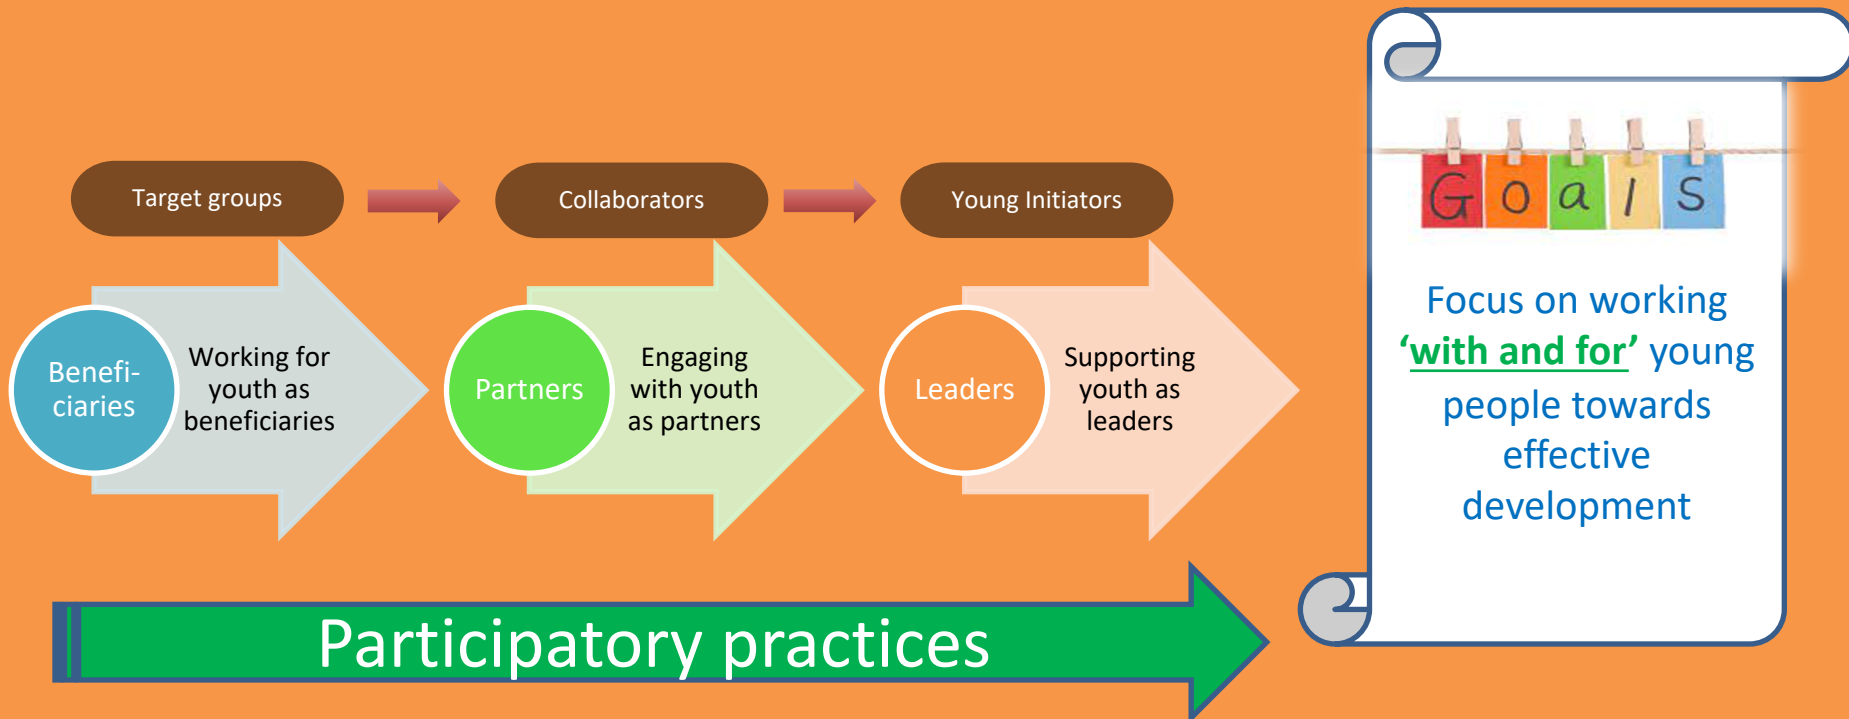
Target groups

Collaborators

Young Initiators

Beneficiaries

Working for youth as beneficiaries

Partners

Engaging with youth as partners

Leaders

Supporting youth as leaders

Participatory practices

Goals

Focus on working ‘with and for’ young people towards effective development